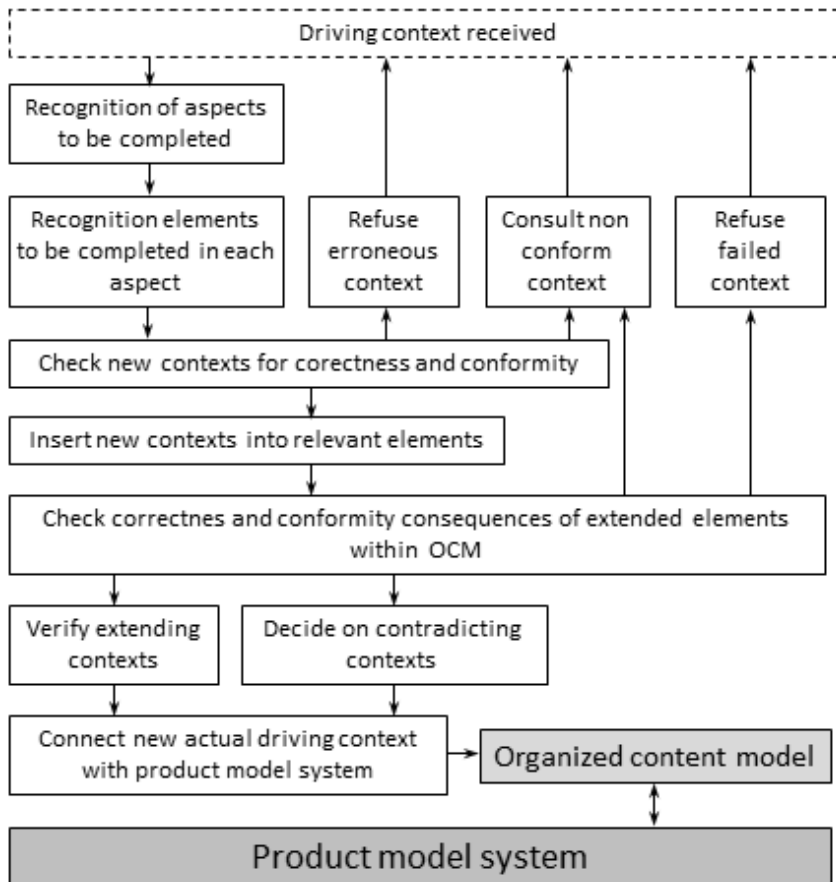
Driving context received

Recognition of aspects to be completed

Recognition elements to be completed in each aspect

Refuse erroneous context

Consult non conform context

Refuse failed context

Check new contexts for corectness and conformity

Insert new contexts into relevant elements

Check correctnes and conformity consequences of extended elements within OCM

Verify extending contexts

Decide on contradicting contexts

Connect new actual driving context with product model system

Organized content model

Product model system